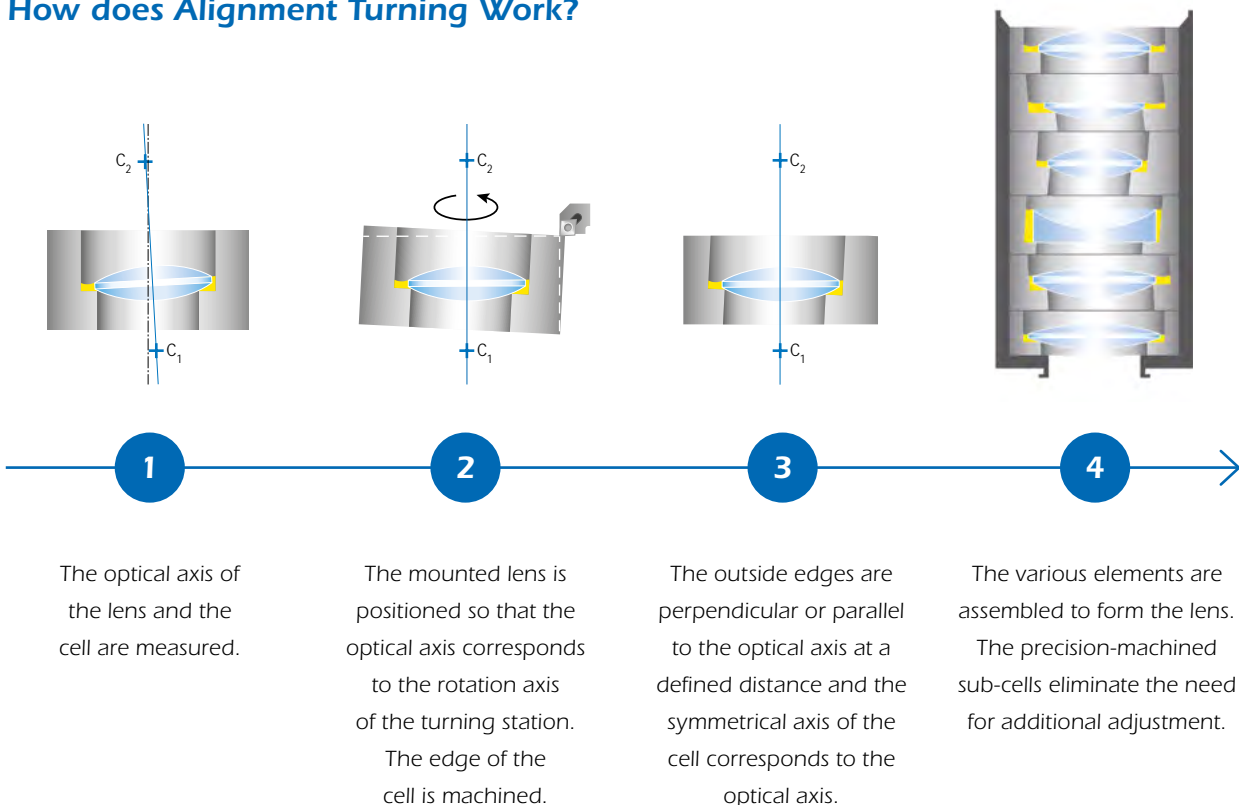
How does Alignment Turning Work?

$C_2$

$C_1$

$C_2$

$C_1$

$C_2$

$C_1$

1

2

3

4

The optical axis of the lens and the cell are measured.

The mounted lens is positioned so that the optical axis corresponds to the rotation axis of the turning station. The edge of the cell is machined.

The outside edges are perpendicular or parallel to the optical axis at a defined distance and the symmetrical axis of the cell corresponds to the optical axis.

The various elements are assembled to form the lens. The precision-machined sub-cells eliminate the need for additional adjustment.